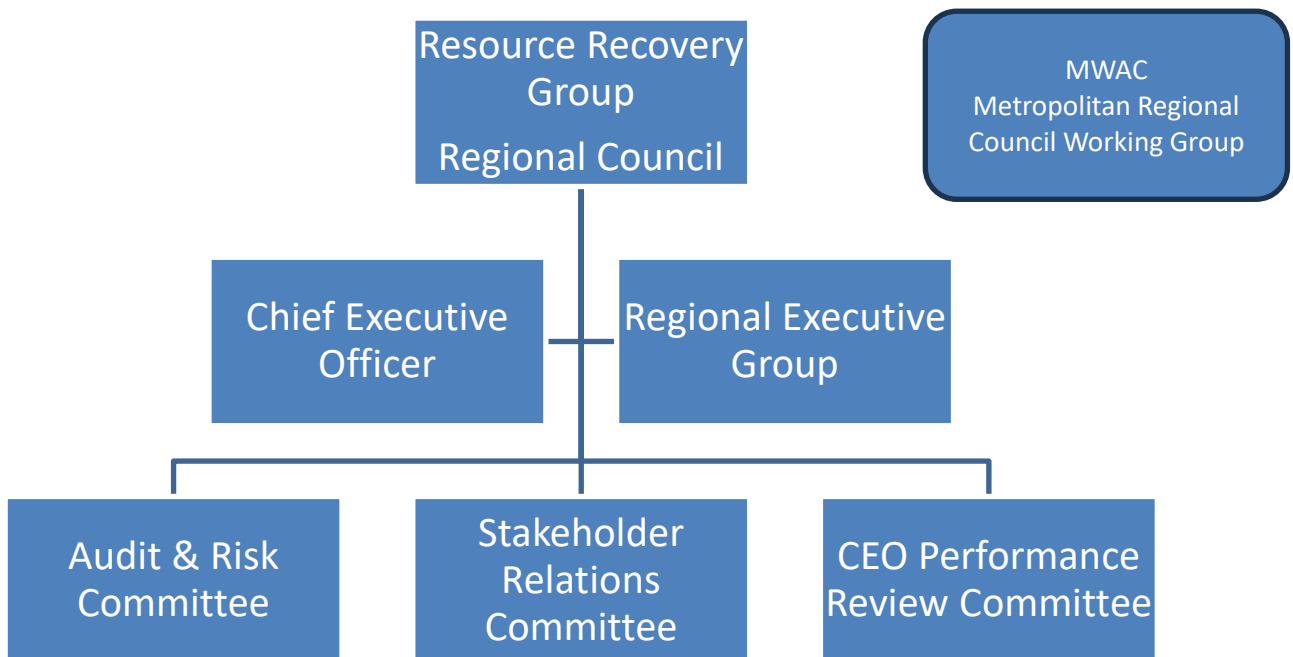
Resource Recovery Group

Regional Council

MWAC
Metropolitan Regional Council Working Group

Chief Executive Officer

Regional Executive Group

Audit & Risk Committee

Stakeholder Relations Committee

CEO Performance Review Committee